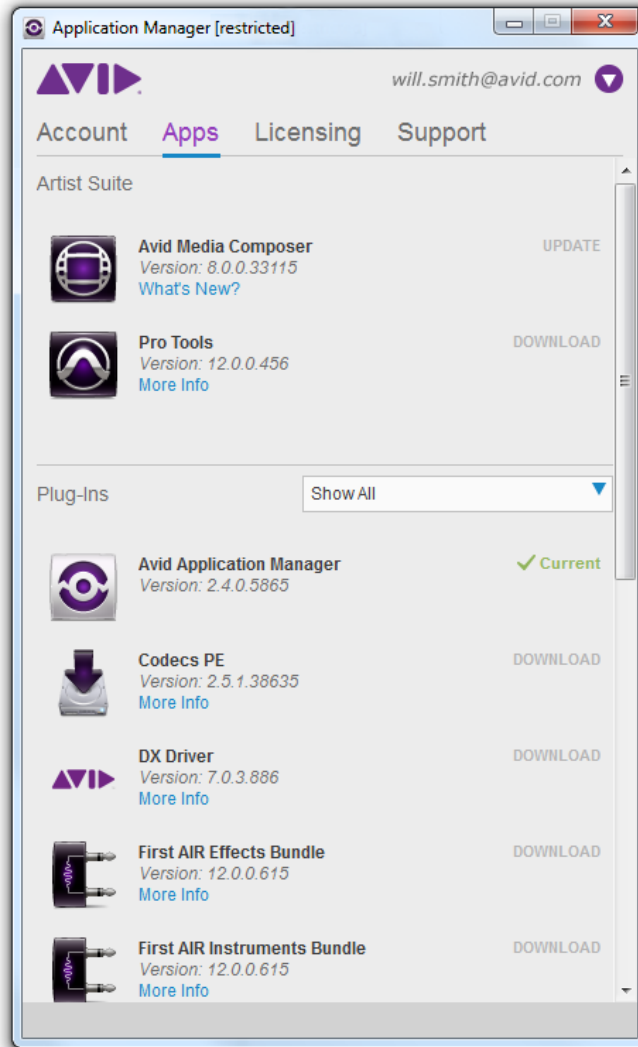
Application Manager [restricted]

AVID

will.smith@avid.com

Account Apps Licensing Support

Artist Suite

Avid Media Composer
Version: 8.0.0.33115
What's New?
UPDATE

Pro Tools
Version: 12.0.0.456
More Info
DOWNLOAD

Plug-Ins

Show All

Avid Application Manager
Version: 2.4.0.5865
Current

Codecs PE
Version: 2.5.1.38635
More Info
DOWNLOAD

AVID

DX Driver
Version: 7.0.3.886
More Info
DOWNLOAD

First AIR Effects Bundle
Version: 12.0.0.615
More Info
DOWNLOAD

First AIR Instruments Bundle
Version: 12.0.0.615
More Info
DOWNLOAD